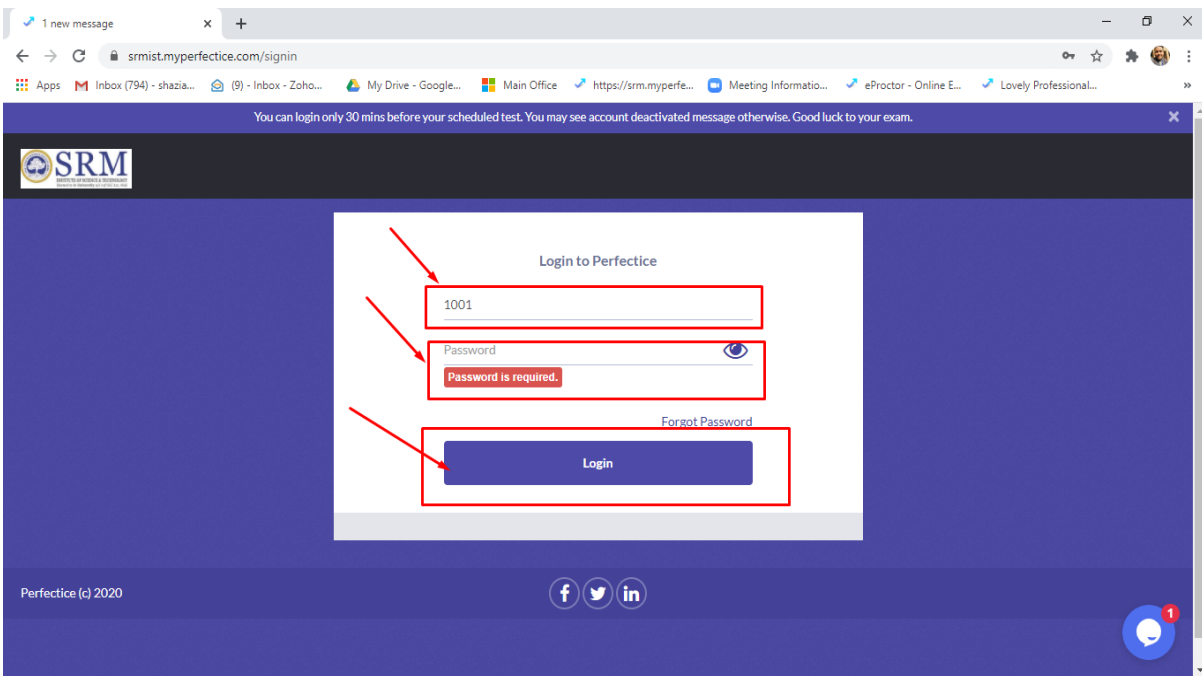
1 new message
srmist.myperfectice.com/signin
Apps Inbox (794) - shazia... (9) - Inbox - Zoho... My Drive - Google... Main Office https://srm.myperfe... Meeting Informatio... eProctor - Online E... Lovely Professional...
You can login only 30 mins before your scheduled test. You may see account deactivated message otherwise. Good luck to your exam.
SRM
INSTITUTE OF SCIENCE & TECHNOLOGY
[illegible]
Login to Perfectice
1001
Password
Password is required.
Forgot Password
Login
Perfectice (c) 2020
1